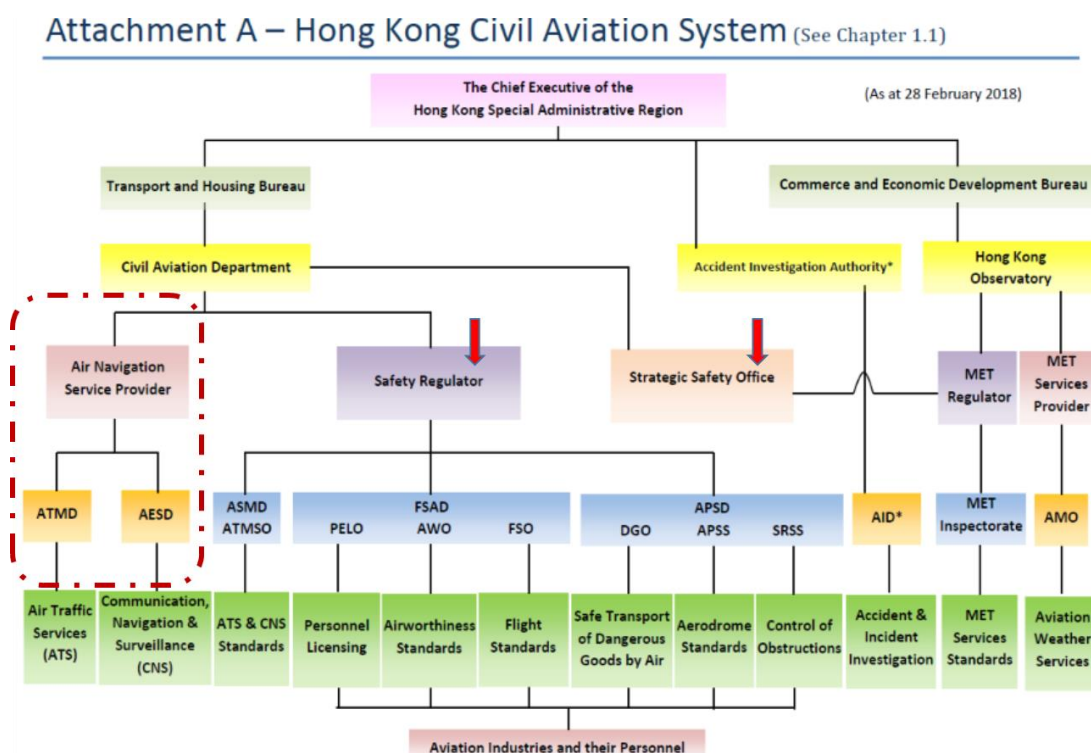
Attachment A – Hong Kong Civil Aviation System (See Chapter 1.1)

The Chief Executive of the Hong Kong Special Administrative Region

(As at 28 February 2018)

Transport and Housing Bureau

Commerce and Economic Development Bureau

Civil Aviation Department

Accident Investigation Authority*

Hong Kong Observatory

Air Navigation Service Provider

Safety Regulator

Strategic Safety Office

MET Regulator

MET Services Provider

ATMD

AESD

ASMD ATMSO

FSAD PELO AWO FSO

APSD DGO APSS SRSS

AID*

MET Inspectorate

AMO

Air Traffic Services (ATS)

Communication, Navigation & Surveillance (CNS)

ATS & CNS Standards

Personnel Licensing

Airworthiness Standards

Flight Standards

Safe Transport of Dangerous Goods by Air

Aerodrome Standards

Control of Obstructions

Accident & Incident Investigation

MET Services Standards

Aviation Weather Services

Aviation Industries and their Personnel